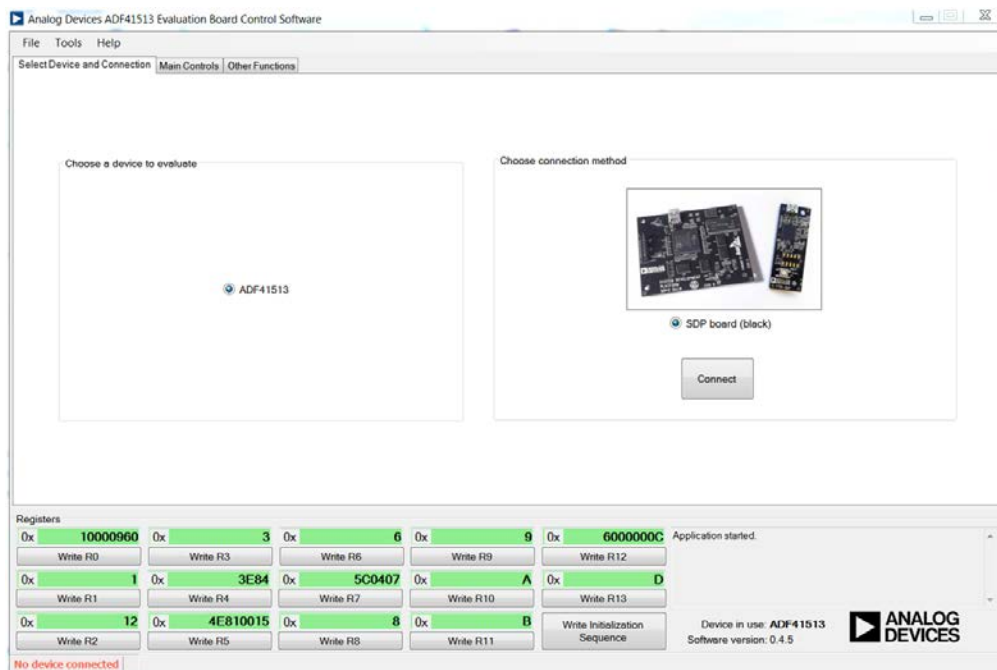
Analog Devices ADF41513 Evaluation Board Control Software

File Tools Help

Select Device and Connection | Main Controls | Other Functions

Choose a device to evaluate

ADF41513

Choose connection method

SDP board (black)

Connect

Registers

| 0x 10000960 | 0x 3 | 0x 6 | 0x 9 | 0x 6000000C |
|---|---|---|---|---|
| Write R0 | Write R3 | Write R6 | Write R9 | Write R12 |
| 0x 1 | 0x 3E84 | 0x 5C0407 | 0x A | 0x D |
| Write R1 | Write R4 | Write R7 | Write R10 | Write R13 |
| 0x 12 | 0x 4E810015 | 0x 8 | 0x B | Write Initialization Sequence |
| Write R2 | Write R5 | Write R8 | Write R11 | |

Application started.

Device in use: ADF41513
Software version: 0.4.5

ANALOG DEVICES

No device connected